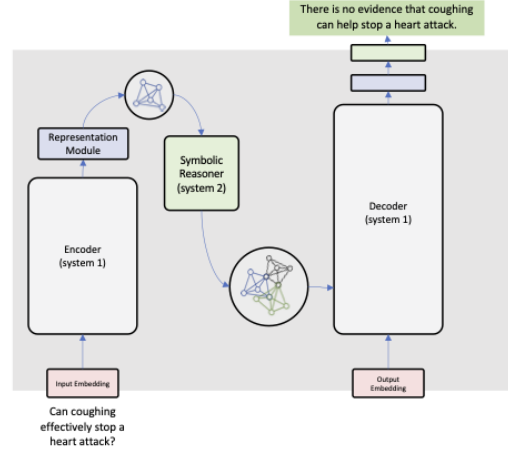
There is no evidence that coughing can help stop a heart attack.

Representation Module

Symbolic Reasoner (system 2)

Encoder (system 1)

Decoder (system 1)

Input Embedding

Output Embedding

Can coughing effectively stop a heart attack?